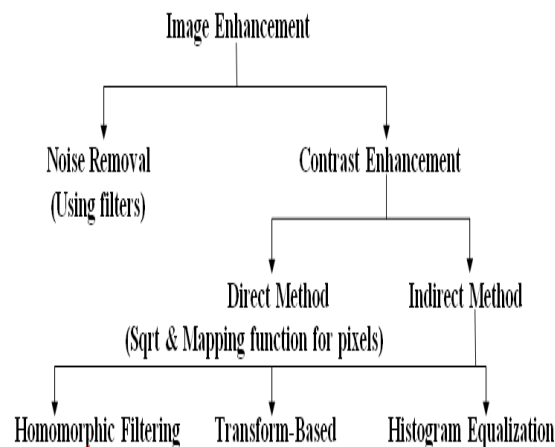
Image Enhancement

Noise Removal
(Using filters)

Contrast Enhancement

Direct Method
(Sqrt & Mapping function for pixels)

Indirect Method

Homomorphic Filtering

Transform-Based

Histogram Equalization